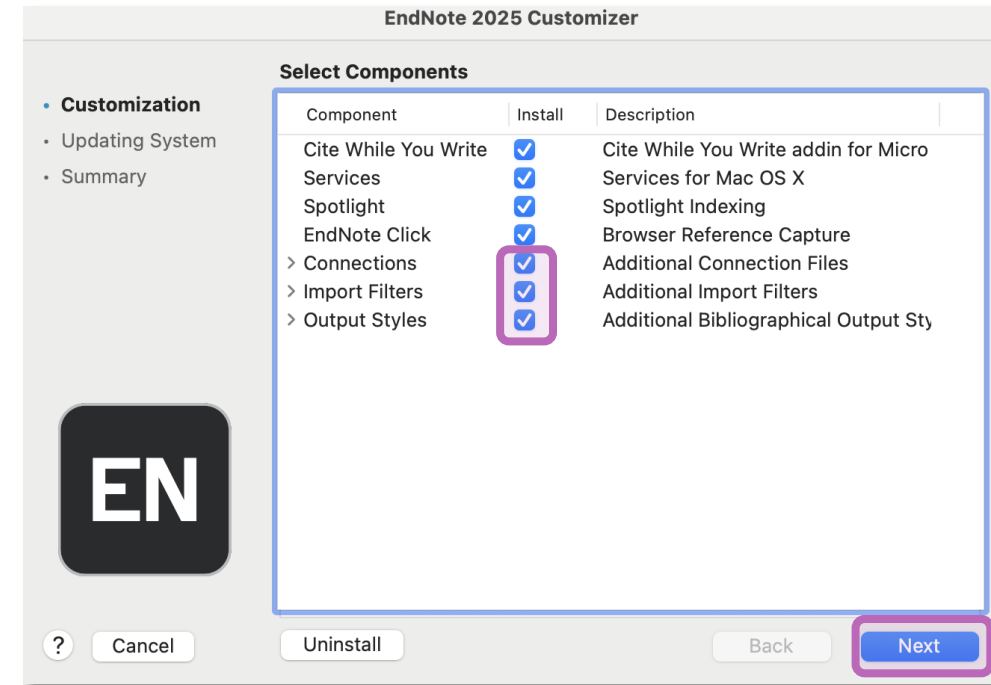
EndNote 2025 Customizer

Select Components

• Customization
• Updating System
• Summary

| Component | Install | Description |
|---|---|---|
| Cite While You Write | ☑ | Cite While You Write addin for Micro |
| Services | ☑ | Services for Mac OS X |
| Spotlight | ☑ | Spotlight Indexing |
| EndNote Click | ☑ | Browser Reference Capture |
| > Connections | ☑ | Additional Connection Files |
| > Import Filters | ☑ | Additional Import Filters |
| > Output Styles | ☑ | Additional Bibliographical Output Sty |

EN

? Cancel Uninstall Back Next